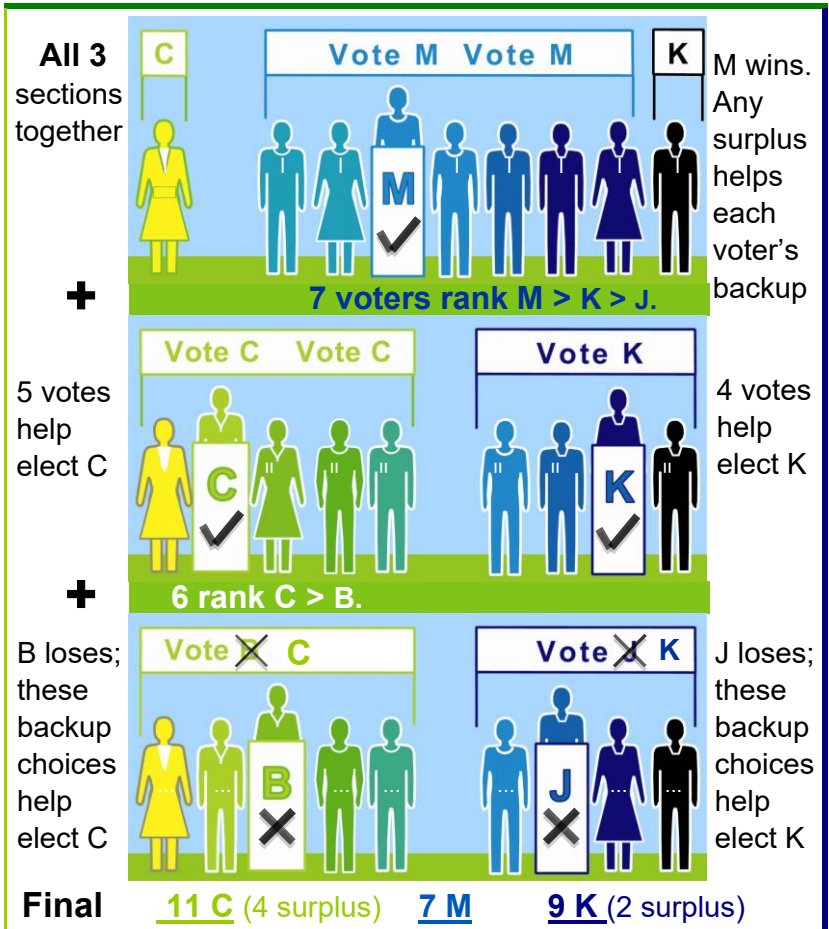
All 3 sections together

C

Vote M Vote M

K

M

M wins. Any surplus helps each voter's backup

7 voters rank M > K > J.

5 votes help elect C

Vote C Vote C

C

Vote K

K

4 votes help elect K

6 rank C > B.

B loses; these backup choices help elect C

Vote ~~B~~ C

B

Vote ~~J~~ K

J

J loses; these backup choices help elect K

Final 11 C (4 surplus) 7 M 9 K (2 surplus)